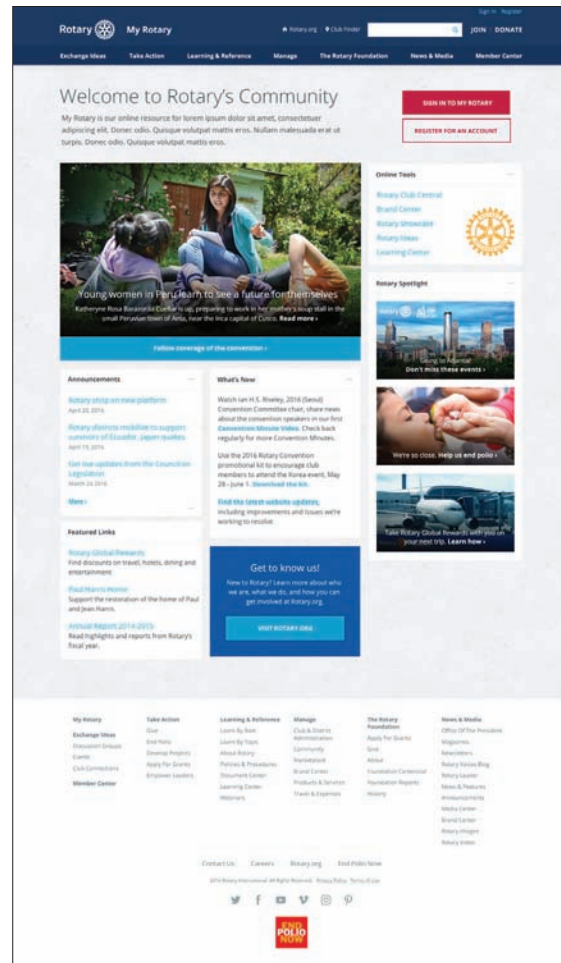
Sign In Register

Rotary My Rotary

Rotary.org Club Finder JOIN DONATE

Exchange Ideas Take Action Learning & Reference Manage The Rotary Foundation News & Media Member Center

Welcome to Rotary's Community

My Rotary is our online resource for lorem ipsum dolor sit amet, consectetuer adipiscing elit. Donec odio. Quisque volutpat mattis eros. Nullam malesuada erat ut turpis. Donec odio. Quisque volutpat mattis eros.

SIGN IN TO MY ROTARY

REGISTER FOR AN ACCOUNT

Young women in Peru learn to see a future for themselves

Katherynne Rosa Baranzollo Cuellar is up, preparing to work in her mother's soup stall in the small Peruvian town of Anta, near the Inca capital of Cusco. Read more ›

Follow coverage of the convention ›

Online Tools

Rotary Club Central
Brand Center
Rotary Showcase
Rotary Ideas
Learning Center

Rotary Spotlight

Going to Atlanta?
Don't miss these events ›

We're so close. Help us end polio ›

Take Rotary Global Rewards with you on your next trip. Learn how ›

Announcements

Rotary shop on new platform
April 20, 2016

Rotary districts mobilize to support survivors of Ecuador, Japan quakes
April 19, 2016

Get live updates from the Council on Legislation
March 24, 2016

More ›

What's New

Watch Ian H.S. Riseley, 2016 (Seoul) Convention Committee chair, share news about the convention speakers in our first Convention Minute Video. Check back regularly for more Convention Minutes.

Use the 2016 Rotary Convention promotional kit to encourage club members to attend the Korea event, May 28 - June 1. Download the kit.

Find the latest website updates, including improvements and issues we're working to resolve.

Featured Links

Rotary Global Rewards
Find discounts on travel, hotels, dining and entertainment.

Paul Harris Home
Support the restoration of the home of Paul and Jean Harris.

Annual Report 2014-2015
Read highlights and reports from Rotary's fiscal year.

Get to know us!

New to Rotary? Learn more about who we are, what we do, and how you can get involved at Rotary.org.

VISIT ROTARY.ORG

My Rotary
Exchange Ideas
Discussion Groups
Events
Club Connections
Member Center

Take Action
Give
End Polio
Develop Projects
Apply for Grants
Empower Leaders

Learning & Reference
Learn By Role
Learn By Topic
About Rotary
Policies & Procedures
Document Center
Learning Center
Webinars

Manage
Club & District Administration
Community
Marketplace
Brand Center
Products & Services
Travel & Expenses

The Rotary Foundation
Apply For Grants
Give
About
Foundation Centennial
Foundation Reports
History

News & Media
Office Of The President
Magazines
Newsletters
Rotary Voices Blog
Rotary Leader
News & Features
Announcements
Media Center
Brand Center
Rotary Images
Rotary Videos

Contact Us Careers Rotary.org End Polio Now

2016 Rotary International. All Rights Reserved. Privacy Policy Terms of Use

END POLIO NOW